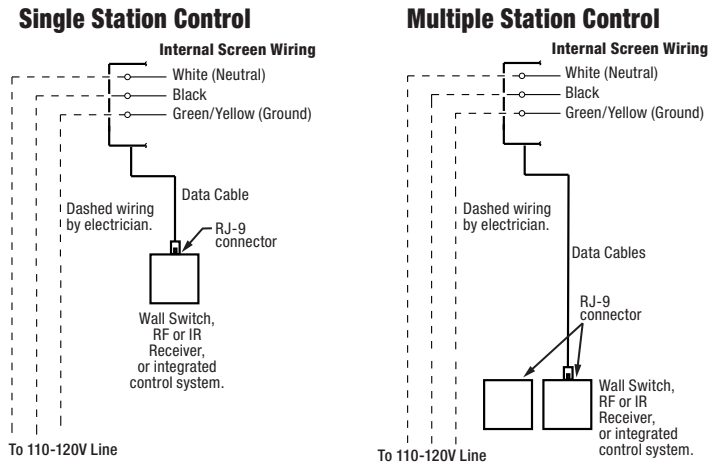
Single Station Control

Internal Screen Wiring

White (Neutral)
Black
Green/Yellow (Ground)

Data Cable

Dashed wiring by electrician.

RJ-9 connector

Wall Switch, RF or IR Receiver, or integrated control system.

To 110-120V Line

Multiple Station Control

Internal Screen Wiring

White (Neutral)
Black
Green/Yellow (Ground)

Dashed wiring by electrician.

Data Cables

RJ-9 connector

Wall Switch, RF or IR Receiver, or integrated control system.

To 110-120V Line